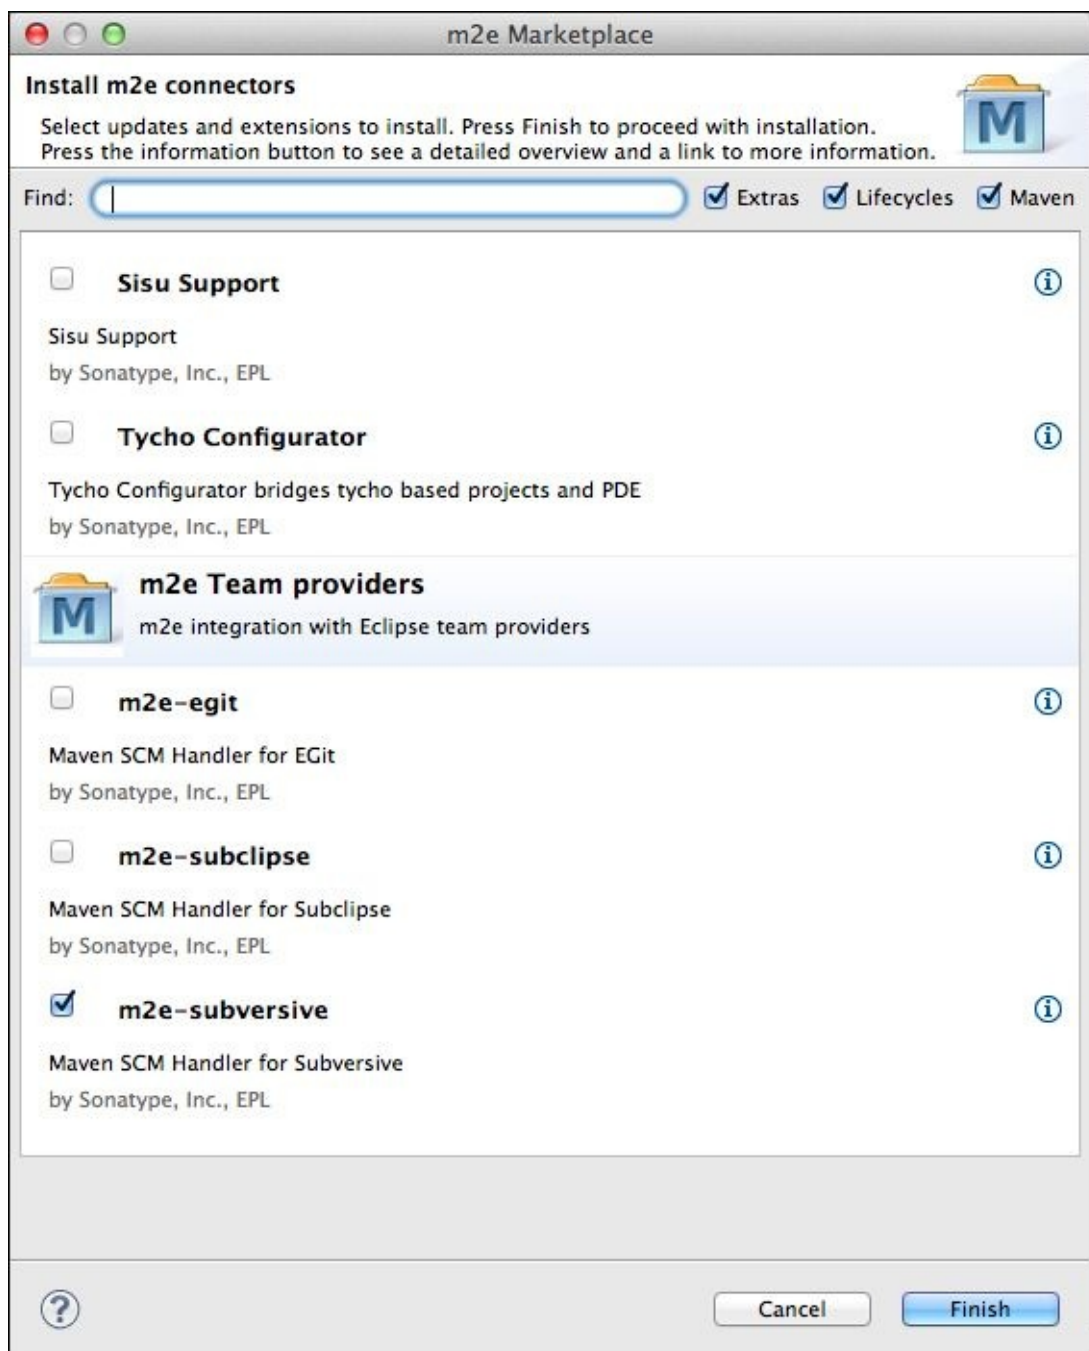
m2e Marketplace

Install m2e connectors

Select updates and extensions to install. Press Finish to proceed with installation.
Press the information button to see a detailed overview and a link to more information.

M

Find: Extras Lifecycles Maven

Sisu Support

Sisu Support

by Sonatype, Inc., EPL

Tycho Configurator

Tycho Configurator bridges tycho based projects and PDE

by Sonatype, Inc., EPL

M

m2e Team providers

m2e integration with Eclipse team providers

m2e-egit

Maven SCM Handler for EGit

by Sonatype, Inc., EPL

m2e-subclipse

Maven SCM Handler for Subclipse

by Sonatype, Inc., EPL

m2e-subversive

Maven SCM Handler for Subversive

by Sonatype, Inc., EPL

?

Cancel Finish